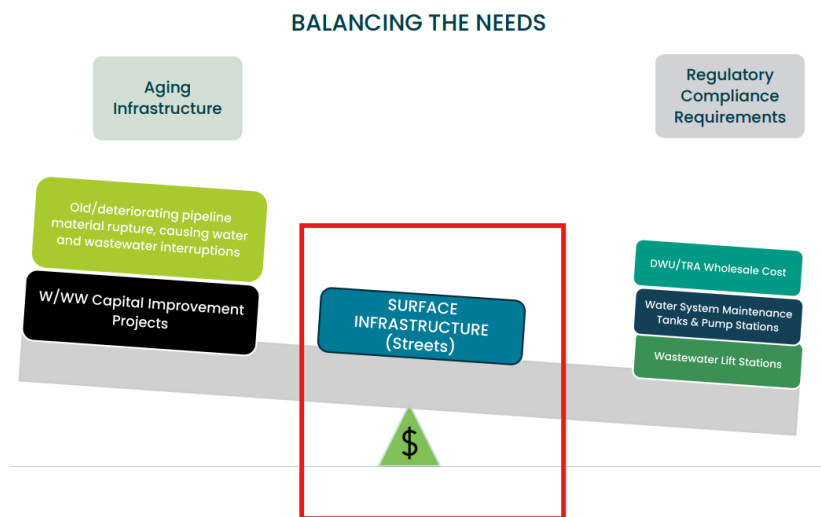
BALANCING THE NEEDS

Aging Infrastructure

Regulatory Compliance Requirements

Old/deteriorating pipeline material rupture, causing water and wastewater interruptions

W/WW Capital Improvement Projects

SURFACE INFRASTRUCTURE (Streets)

DWU/TRA Wholesale Cost

Water System Maintenance Tanks & Pump Stations

Wastewater Lift Stations

$